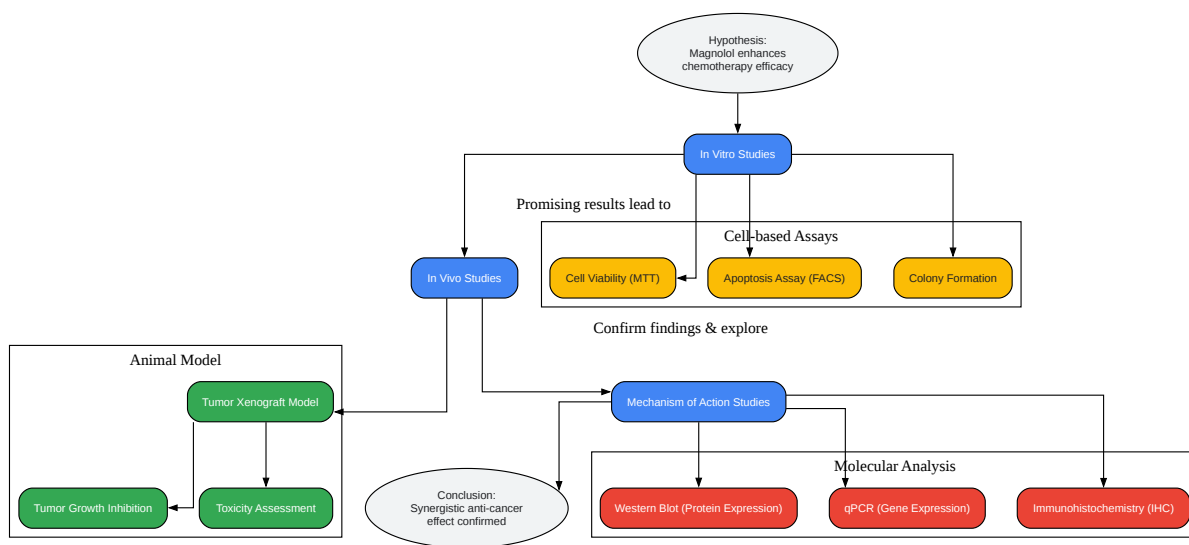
Hypothesis:
Magnolol enhances
chemotherapy efficacy

In Vitro Studies

Promising results lead to

Cell-based Assays

In Vivo Studies

Cell Viability (MTT)

Apoptosis Assay (FACS)

Colony Formation

Confirm findings & explore

Animal Model

Tumor Xenograft Model

Mechanism of Action Studies

Molecular Analysis

Tumor Growth Inhibition

Toxicity Assessment

Conclusion:
Synergistic anti-cancer
effect confirmed

Western Blot (Protein Expression)

qPCR (Gene Expression)

Immunohistochemistry (IHC)